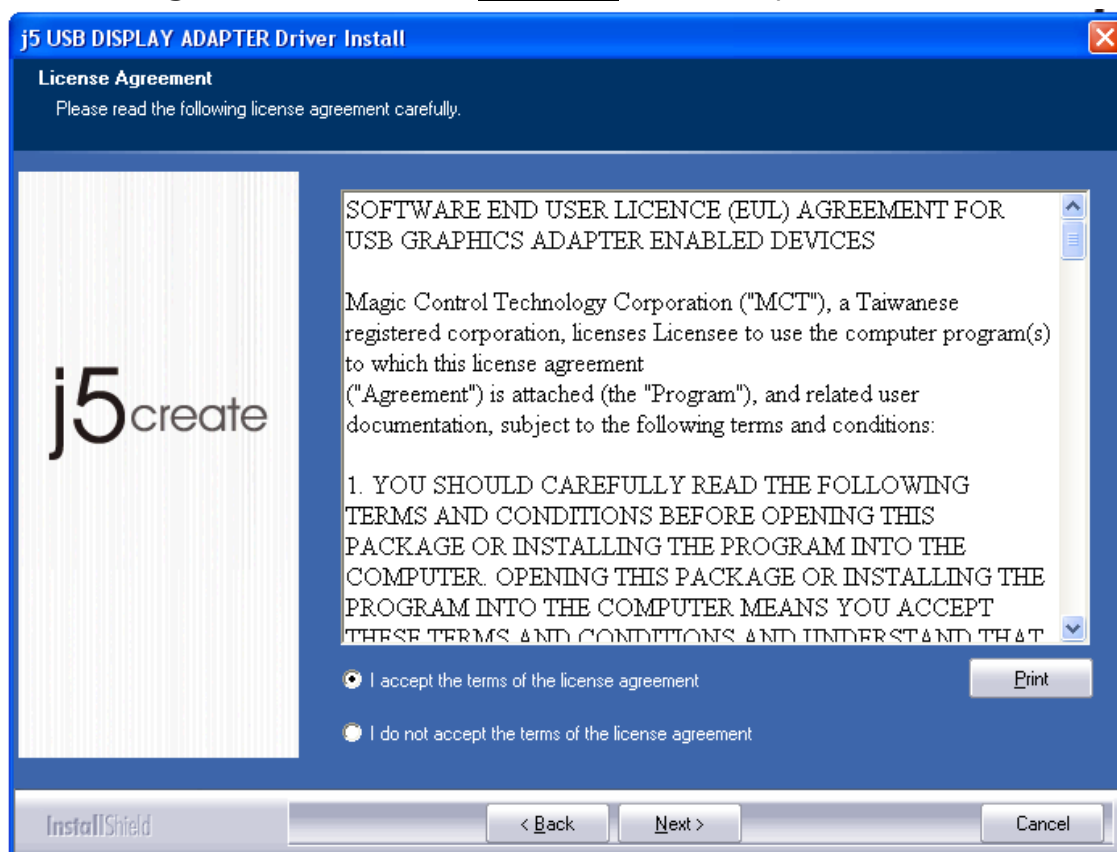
j5 USB DISPLAY ADAPTER Driver Install

License Agreement
Please read the following license agreement carefully.

j5create

SOFTWARE END USER LICENCE (EUL) AGREEMENT FOR USB GRAPHICS ADAPTER ENABLED DEVICES

Magic Control Technology Corporation ("MCT"), a Taiwanese registered corporation, licenses Licensee to use the computer program(s) to which this license agreement ("Agreement") is attached (the "Program"), and related user documentation, subject to the following terms and conditions:

1. YOU SHOULD CAREFULLY READ THE FOLLOWING TERMS AND CONDITIONS BEFORE OPENING THIS PACKAGE OR INSTALLING THE PROGRAM INTO THE COMPUTER. OPENING THIS PACKAGE OR INSTALLING THE PROGRAM INTO THE COMPUTER MEANS YOU ACCEPT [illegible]

I accept the terms of the license agreement

Print

I do not accept the terms of the license agreement

InstallShield

< Back

Next >

Cancel